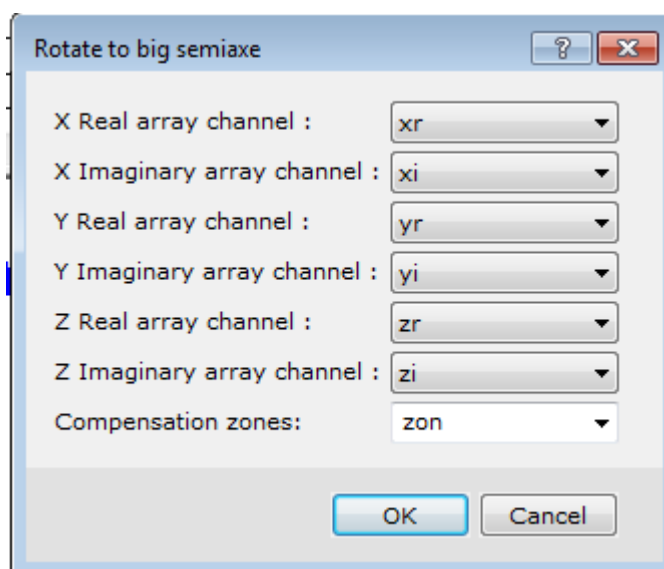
Rotate to big semiaxe

?

X Real array channel : xr

X Imaginary array channel : xi

Y Real array channel : yr

Y Imaginary array channel : yi

Z Real array channel : zr

Z Imaginary array channel : zi

Compensation zones: zon

OK

Cancel